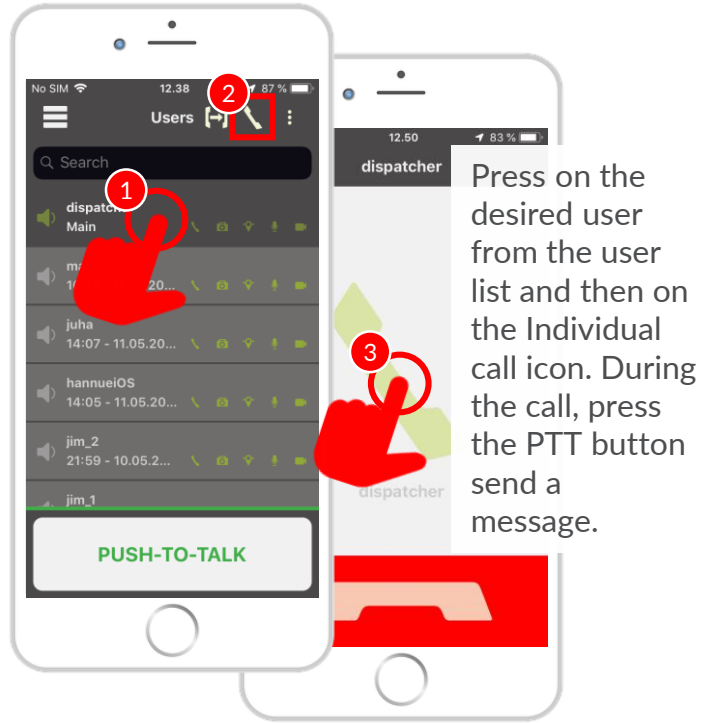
No SIM 12.38 87 %

Users

2

Search

1

dispatch

Main

ma

10 20...

juha

14:07 - 11.05.20...

hannueiOS

14:05 - 11.05.20...

jim_2

21:59 - 10.05.2...

jim_1

PUSH-TO-TALK

12.50 83 %

dispatcher

3

dispatcher

Press on the desired user from the user list and then on the Individual call icon. During the call, press the PTT button send a message.